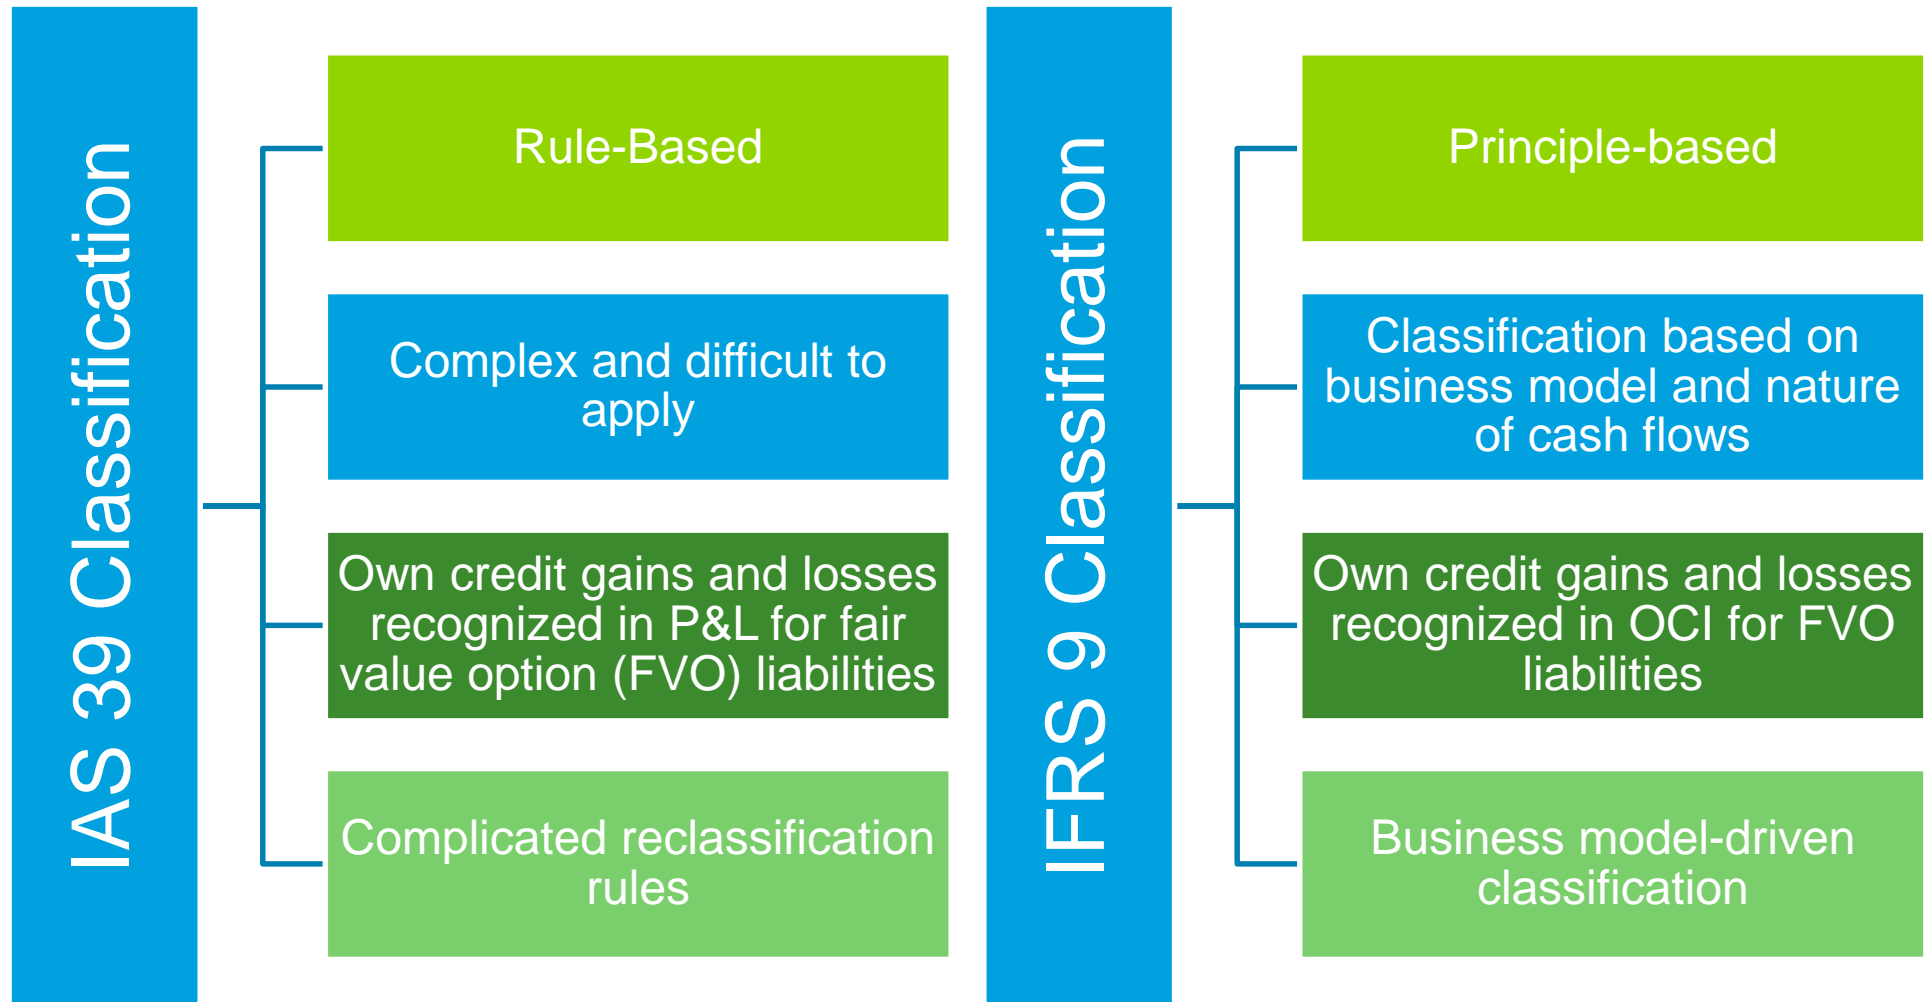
IAS 39 Classification

Rule-Based

Complex and difficult to apply

Own credit gains and losses recognized in P&L for fair value option (FVO) liabilities

Complicated reclassification rules

IFRS 9 Classification

Principle-based

Classification based on business model and nature of cash flows

Own credit gains and losses recognized in OCI for FVO liabilities

Business model-driven classification